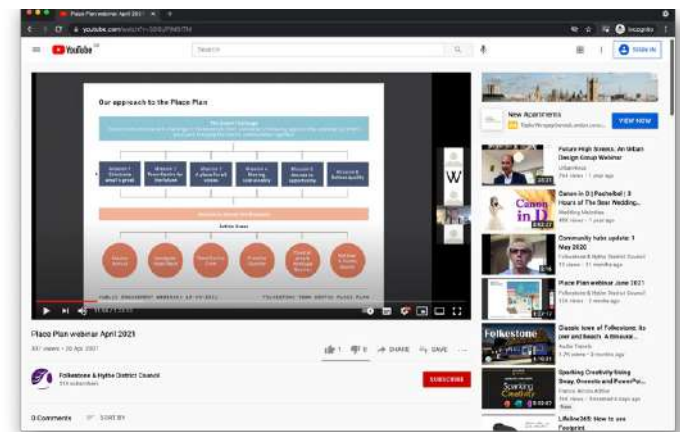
Place Plan webinar April 2021

youtube.com/watch?v=

YouTube

Search

Incognito

SIGN IN

Our approach to the Place Plan

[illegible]

W

New Apartments

VIEW NOW

Future High Streets. An Urban Design Group Webinar

Canon in D | Pachelbel | 3 Hours of The Best Wedding...

Community hubs update: 1 May 2020

Folkestone & Hythe District Council

Place Plan webinar June 2021

Folkestone & Hythe District Council

Classic town of Folkestone: its pier and Beach. A dinosaur...

Sparking Creativity Using Sway, Onenote and PowerPoi...

Lifelink365: How to use Footprint

Place Plan webinar April 2021

20 Apr 2021

SHARE

SAVE

Folkestone & Hythe District Council

SUBSCRIBE

0 Comments

SORT BY